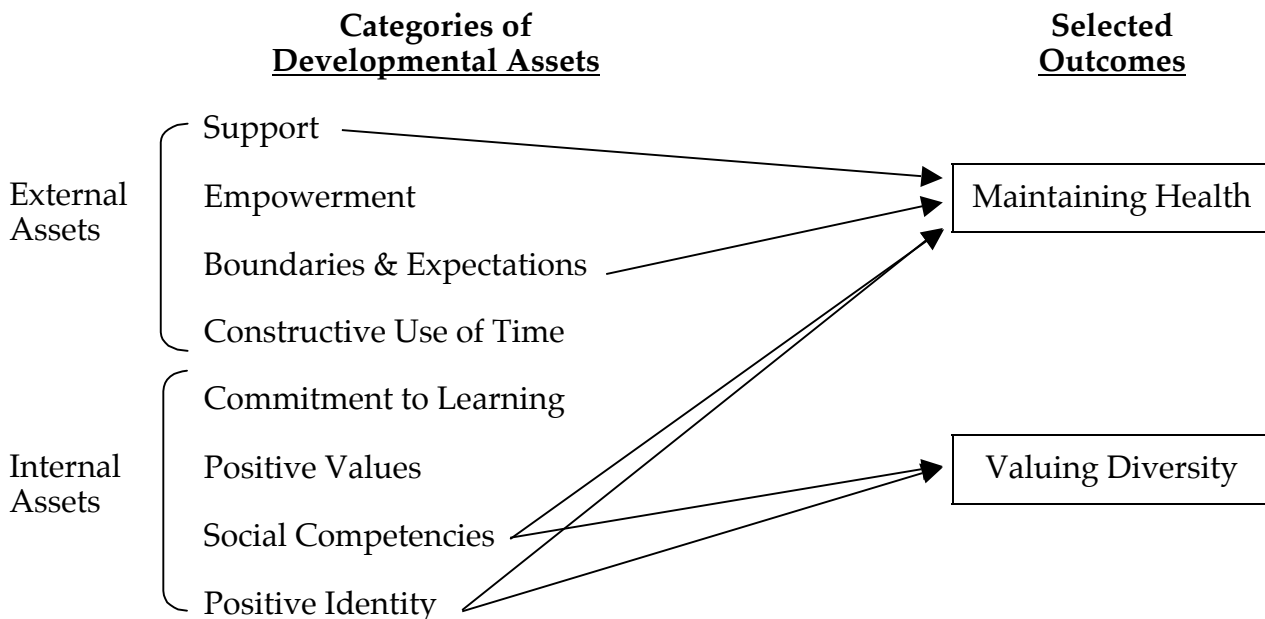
Categories of
Developmental Assets

Selected
Outcomes

External Assets

Support

Empowerment

Boundaries & Expectations

Constructive Use of Time

Internal Assets

Commitment to Learning

Positive Values

Social Competencies

Positive Identity

Maintaining Health

Valuing Diversity